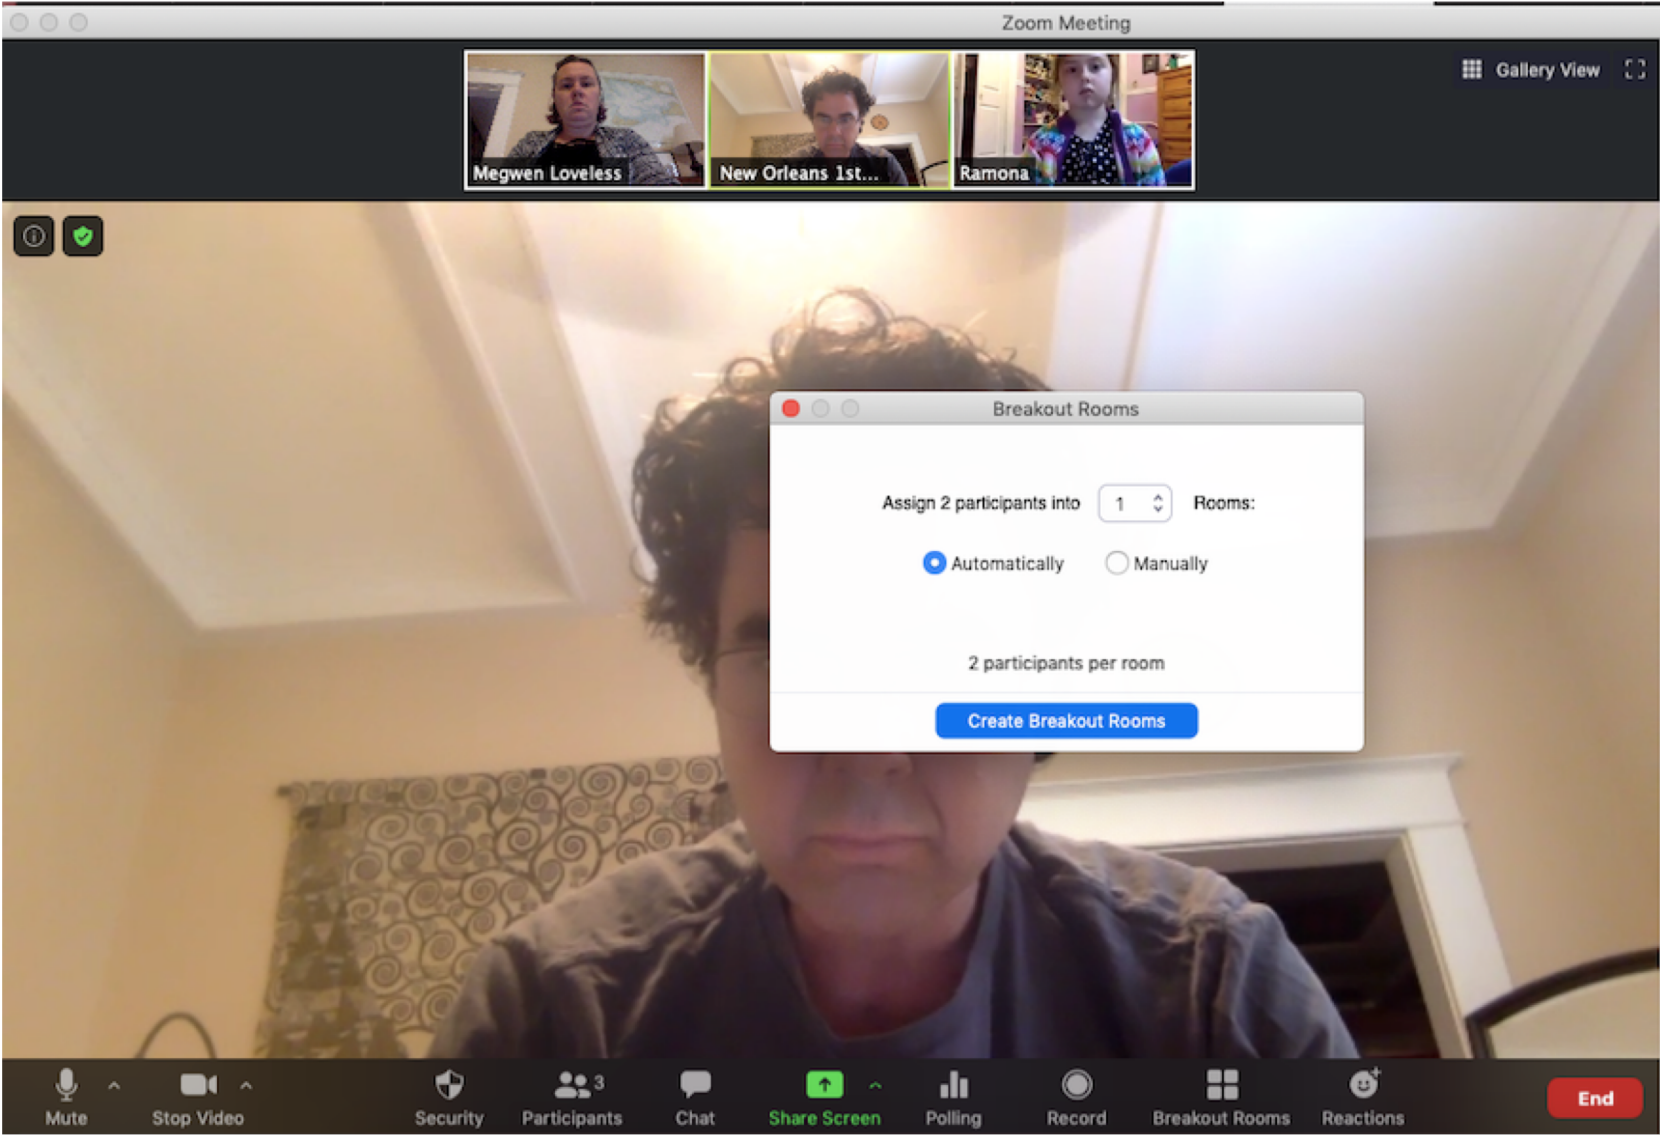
Zoom Meeting

Megwen Loveless

New Orleans 1st...

Ramona

Gallery View

Breakout Rooms

Assign 2 participants into 1 Rooms:

Automatically

Manually

2 participants per room

Create Breakout Rooms

Mute

Stop Video

Security

3

Participants

Chat

Share Screen

Polling

Record

Breakout Rooms

Reactions

End